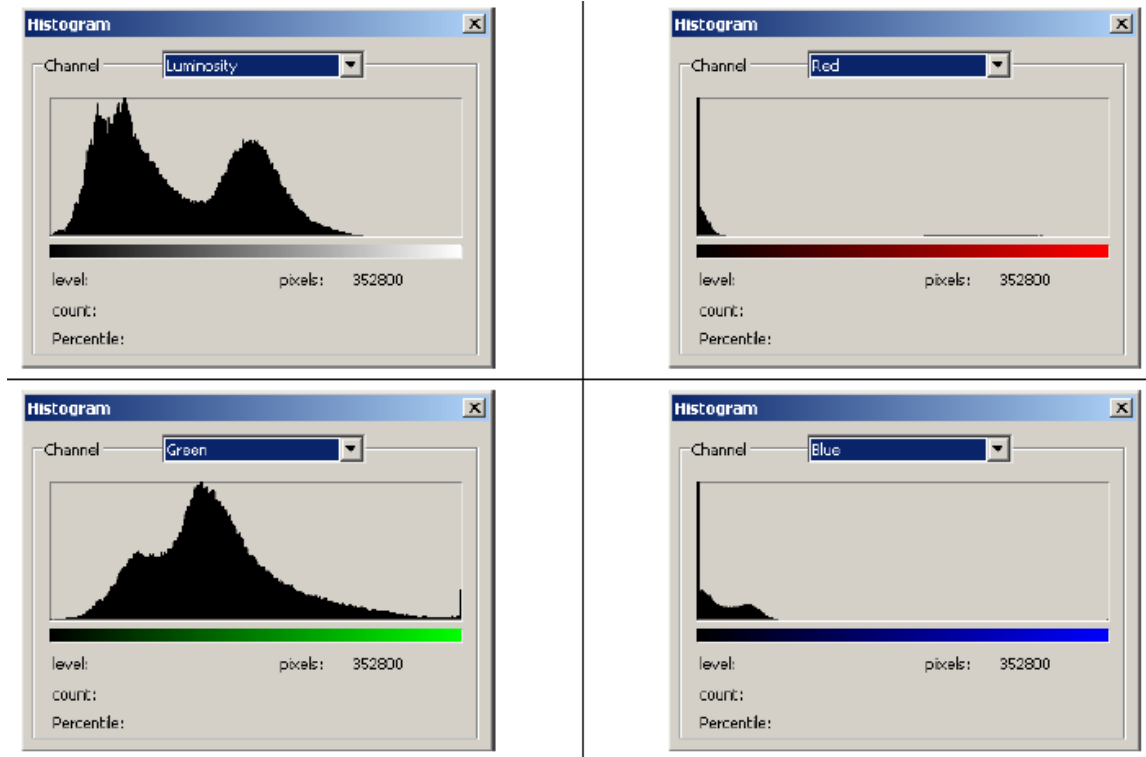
Histogram
Channel Luminosity
level: pixels: 352800
count:
Percentile:

Histogram
Channel Red
level: pixels: 352800
count:
Percentile:

Histogram
Channel Green
level: pixels: 352800
count:
Percentile:

Histogram
Channel Blue
level: pixels: 352800
count:
Percentile: